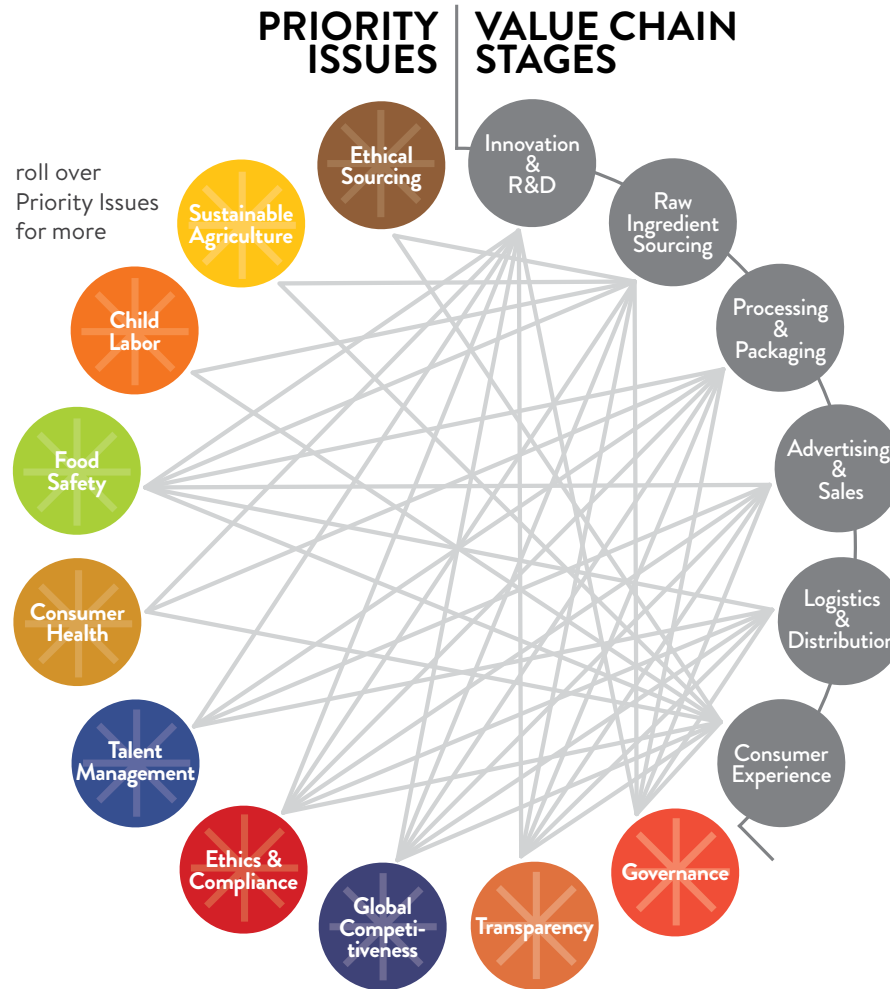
PRIORITY ISSUES

VALUE CHAIN STAGES

roll over Priority Issues for more

Ethical Sourcing

Sustainable Agriculture

Child Labor

Food Safety

Consumer Health

Talent Management

Ethics & Compliance

Global Competitiveness

Transparency

Governance

Innovation & R&D

Raw Ingredient Sourcing

Processing & Packaging

Advertising & Sales

Logistics & Distribution

Consumer Experience